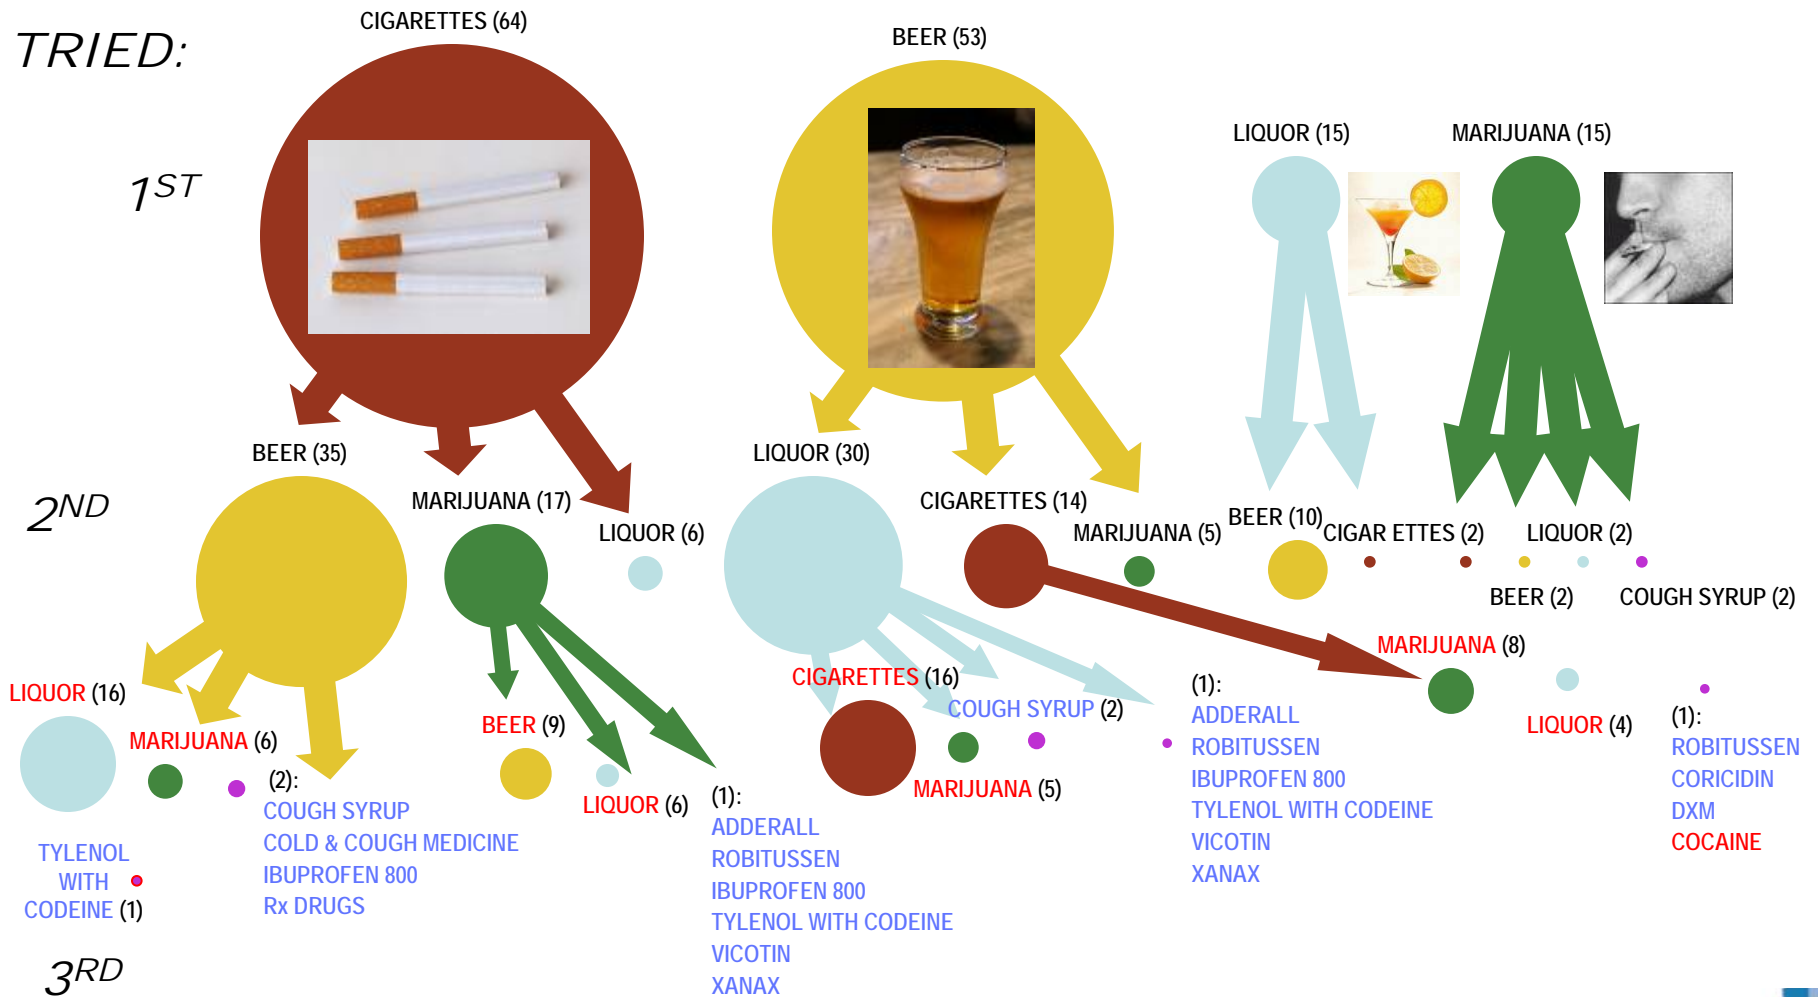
TRIED:

CIGARETTES (64)

BEER (53)

LIQUOR (15)

MARIJUANA (15)

$1^{ST}$

$2^{ND}$

BEER (35)

MARIJUANA (17)

LIQUOR (6)

LIQUOR (30)

CIGARETTES (14)

MARIJUANA (5)

BEER (10)

CIGAR ETTES (2)

LIQUOR (2)

BEER (2)

COUGH SYRUP (2)

LIQUOR (16)

MARIJUANA (6)

(2):
COUGH SYRUP
COLD & COUGH MEDICINE
IBUPROFEN 800
Rx DRUGS

TYLENOL WITH CODEINE (1)

BEER (9)

LIQUOR (6)

(1):
ADDERALL
ROBITUSSEN
IBUPROFEN 800
TYLENOL WITH CODEINE
VICOTIN
XANAX

CIGARETTES (16)

COUGH SYRUP (2)

MARIJUANA (5)

(1):
ADDERALL
ROBITUSSEN
IBUPROFEN 800
TYLENOL WITH CODEINE
VICOTIN
XANAX

MARIJUANA (8)

LIQUOR (4)

(1):
ROBITUSSEN
CORICIDIN
DXM
COCAINE

$3^{RD}$